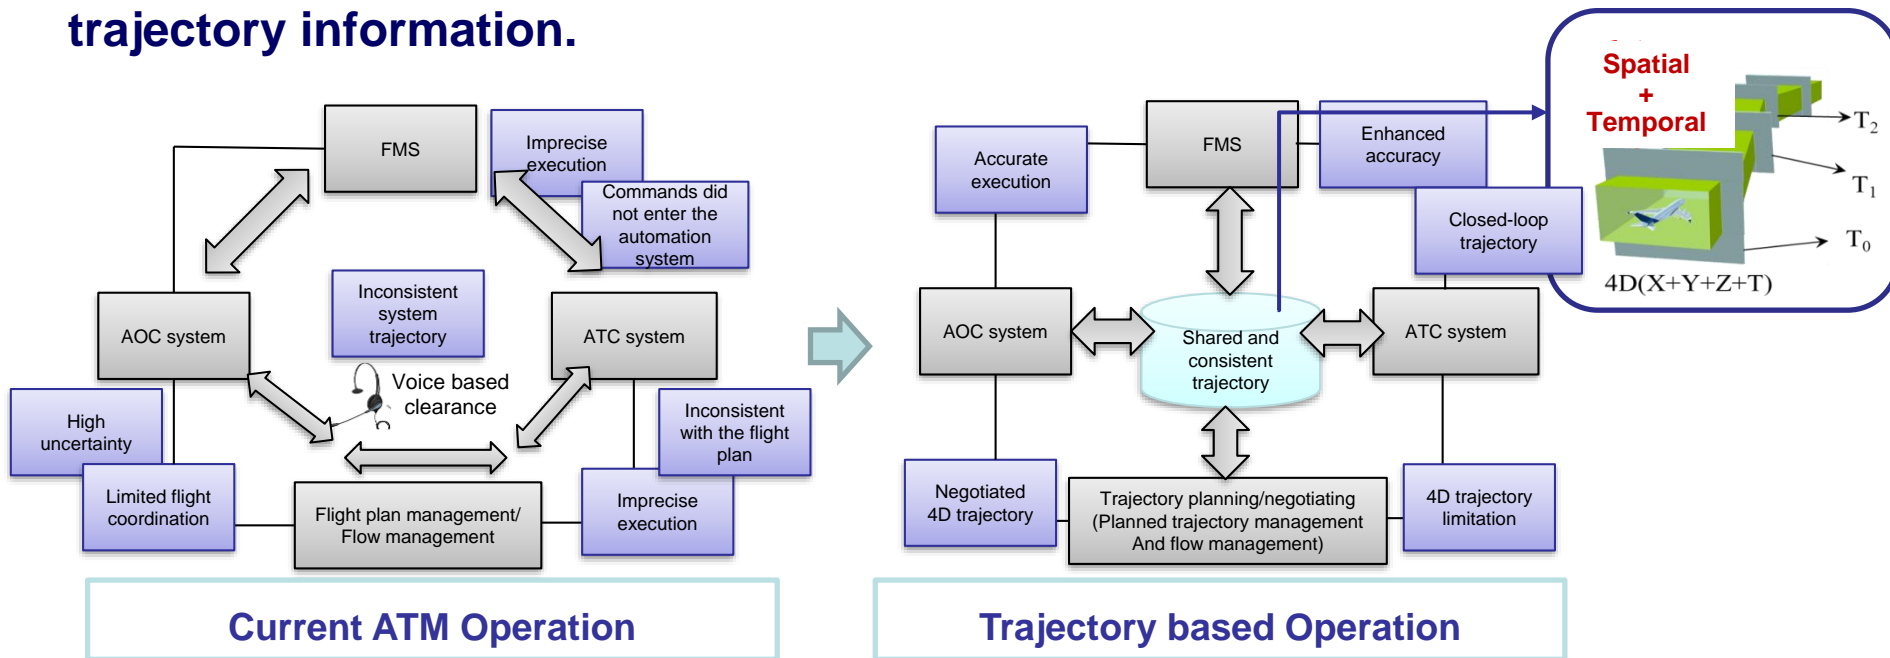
trajectory information.

FMS

Imprecise execution

Commands did not enter the automation system

Inconsistent system trajectory

AOC system

ATC system

Voice based clearance

High uncertainty

Inconsistent with the flight plan

Limited flight coordination

Flight plan management/ Flow management

Imprecise execution

Current ATM Operation

Accurate execution

FMS

Enhanced accuracy

Spatial + Temporal

$T_2$

$T_1$

$T_0$

4D(X+Y+Z+T)

Closed-loop trajectory

AOC system

Shared and consistent trajectory

ATC system

Negotiated 4D trajectory

Trajectory planning/negotiating (Planned trajectory management And flow management)

4D trajectory limitation

Trajectory based Operation